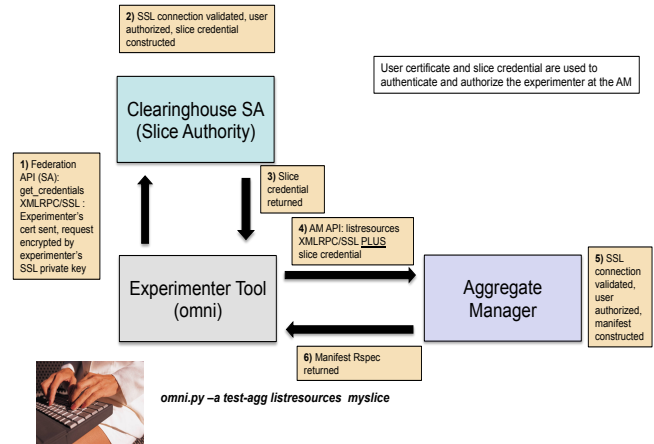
**2)** SSL connection validated, user authorized, slice credential constructed

User certificate and slice credential are used to authenticate and authorize the experimenter at the AM

Clearinghouse SA
(Slice Authority)

**1)** Federation API (SA): get_credentials XMLRPC/SSL : Experimenter's cert sent, request encrypted by experimenter's SSL private key

**3)** Slice credential returned

**4)** AM API: listresources XMLRPC/SSL PLUS slice credential

Experimenter Tool
(omni)

Aggregate Manager

**5)** SSL connection validated, user authorized, manifest constructed

**6)** Manifest Rspec returned

*omni.py –a test-agg listresources myslice*